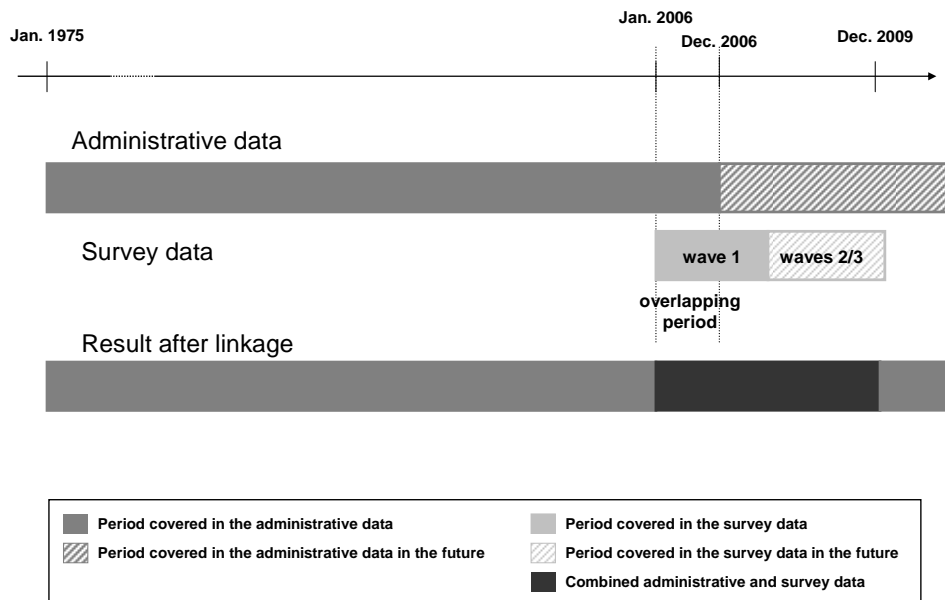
Jan. 1975

Jan. 2006

Dec. 2006

Dec. 2009

Administrative data

Survey data

wave 1

waves 2/3

overlapping period

Result after linkage

Period covered in the administrative data

Period covered in the administrative data in the future

Period covered in the survey data

Period covered in the survey data in the future

Combined administrative and survey data